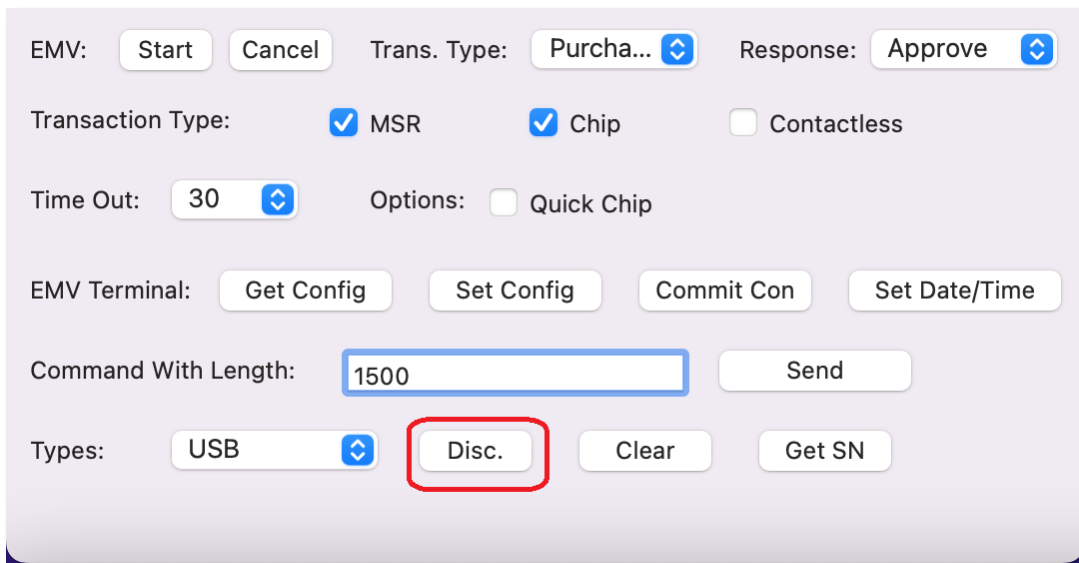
EMV: Start Cancel Trans. Type: Purcha... Response: Approve

Transaction Type: MSR Chip Contactless

Time Out: 30 Options: Quick Chip

EMV Terminal: Get Config Set Config Commit Con Set Date/Time

Command With Length: 1500 Send

Types: USB Disc. Clear Get SN